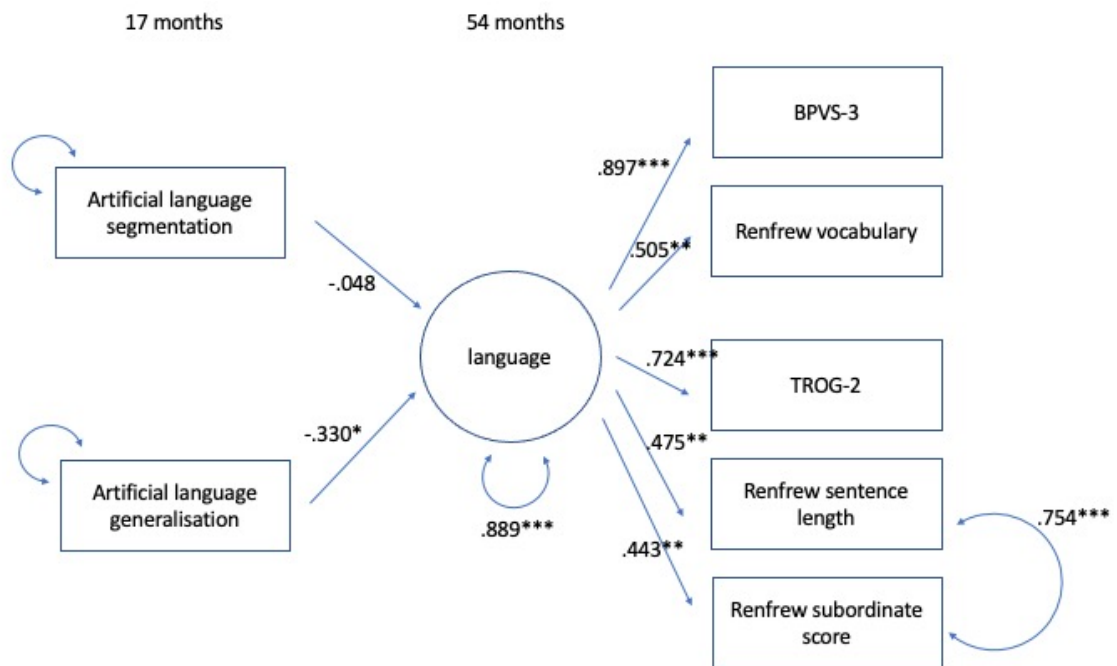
17 months

54 months

Artificial language segmentation

Artificial language generalisation

-.048

-.330*

language

.889***

.897***

.505**

.724***

.475**

.443**

BPVS-3

Renfrew vocabulary

TROG-2

Renfrew sentence length

Renfrew subordinate score

.754***